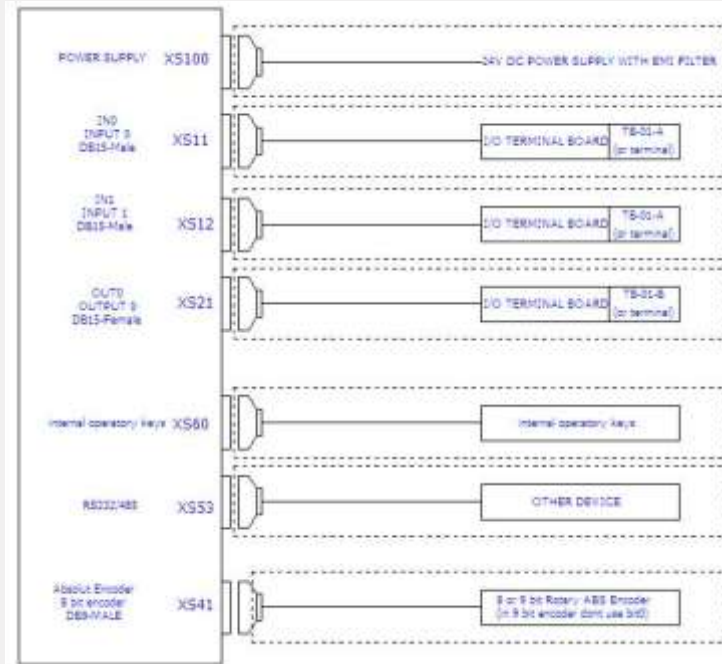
POWER SUPPLY XS100

24V DC POWER SUPPLY WITH EMI FILTER

IN0
INPUT 0
DB15-Male
XS11

I/O TERMINAL BOARD
TB-01-A
(or terminal)

IN1
INPUT 1
DB15-Male
XS12

I/O TERMINAL BOARD
TB-01-A
(or terminal)

OUT0
OUTPUT 0
DB15-Female
XS21

I/O TERMINAL BOARD
TB-01-B
(or terminal)

Internal operatory keys XS60

Internal operatory keys

RS232/485 XS53

OTHER DEVICE

Absolut Encoder
8 bit encoder
DB9-MALE
XS41

8 or 9 bit Rotary ABS Encoder
(in 8 bit encoder dont use bit9)